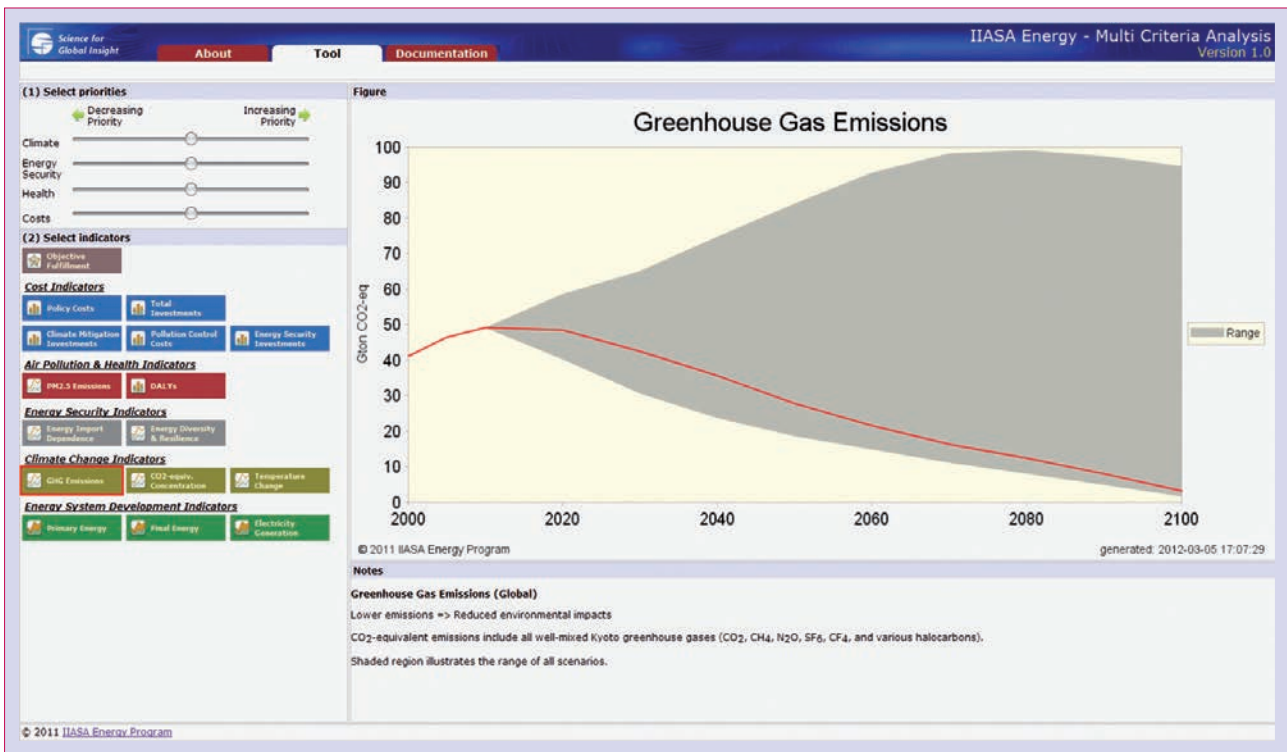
Science for Global Insight

About

Tool

Documentation

IIASA Energy - Multi Criteria Analysis
Version 1.0

(1) Select priorities

Decreasing Priority

Increasing Priority

Climate

Energy Security

Health

Costs

(2) Select indicators

Objective Fulfillment

Cost Indicators

Policy Costs

Total Investments

Climate Mitigation Investments

Pollution Control Costs

Energy Security Investments

Air Pollution & Health Indicators

PM2.5 Emissions

DALYs

Energy Security Indicators

Energy Import Dependence

Energy Diversity & Resilience

Climate Change Indicators

GHG Emissions

CO2-equiv. Concentration

Temperature Change

Energy System Development Indicators

Primary Energy

Final Energy

Electricity Generation

Figure

Greenhouse Gas Emissions

Gton CO2-eq

100
90
80
70
60
50
40
30
20
10
0

2000
2020
2040
2060
2080
2100

Range

© 2011 IIASA Energy Program

generated: 2012-03-05 17:07:29

Notes

Greenhouse Gas Emissions (Global)

Lower emissions => Reduced environmental impacts

$CO_2$-equivalent emissions include all well-mixed Kyoto greenhouse gases ($CO_2$, $CH_4$, $N_2O$, $SF_6$, $CF_4$, and various halocarbons).

Shaded region illustrates the range of all scenarios.

© 2011 IIASA Energy Program